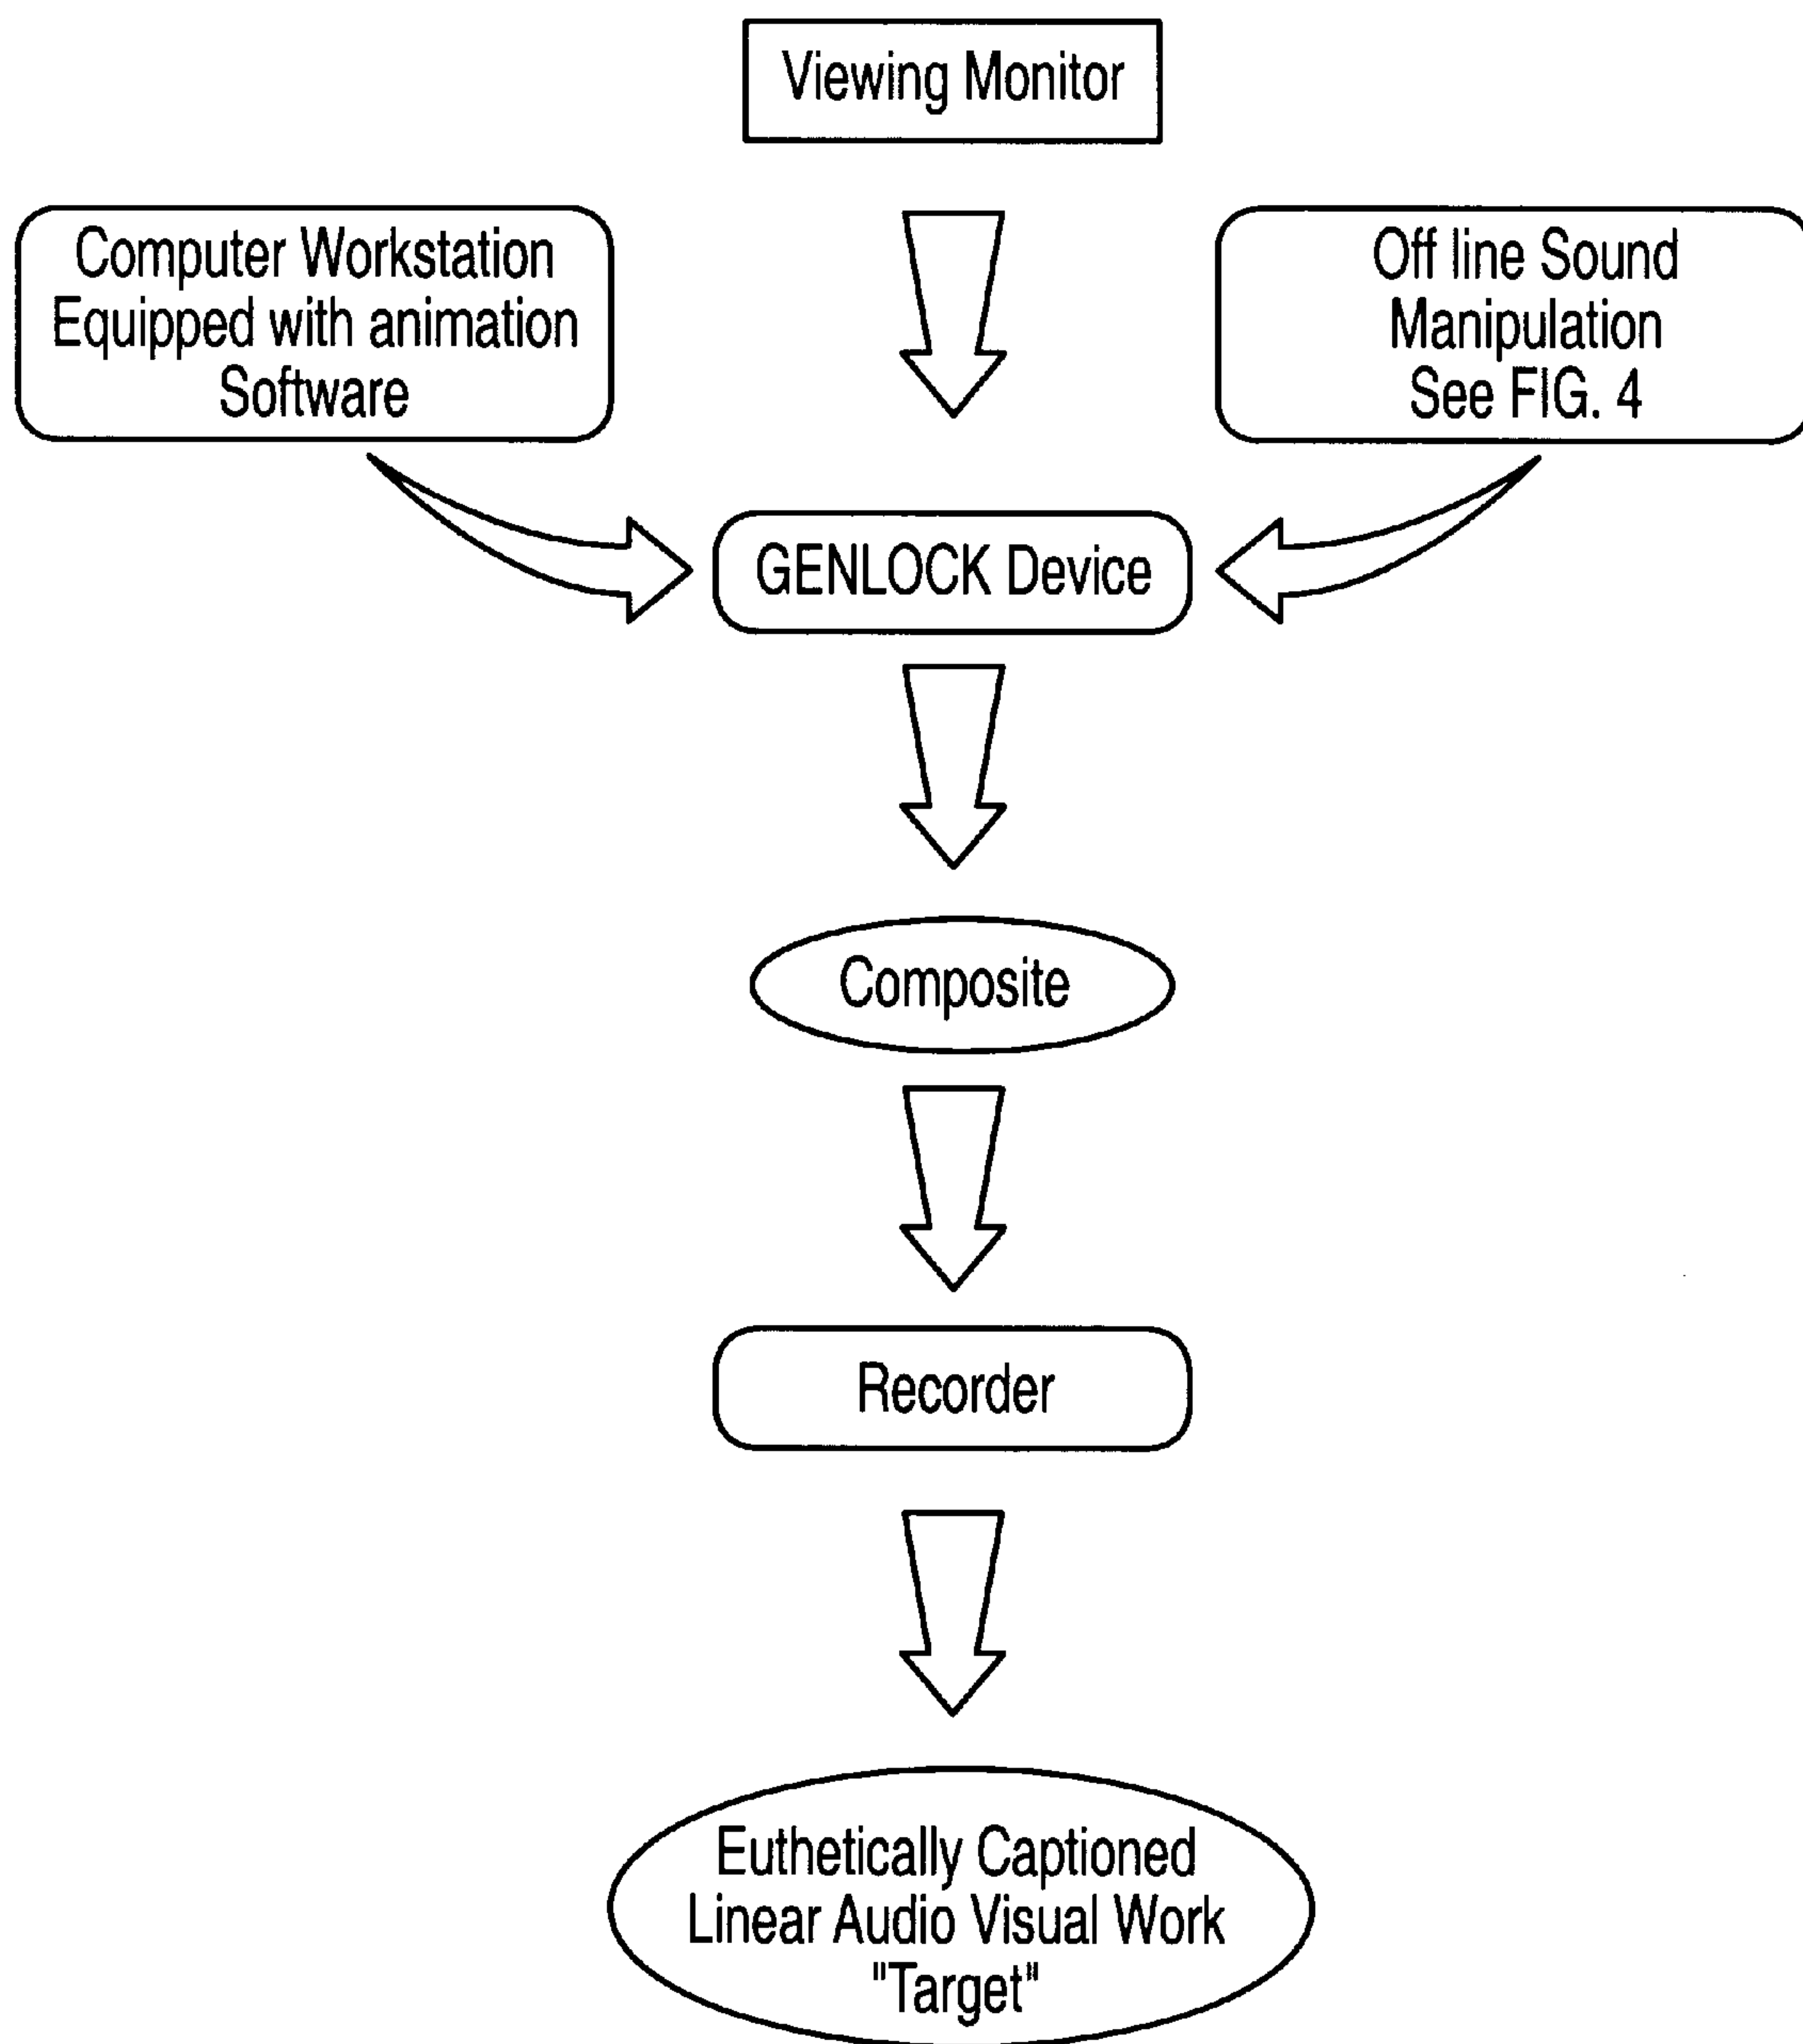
Viewing Monitor

Computer Workstation Equipped with animation Software

Off line Sound Manipulation See FIG. 4

GENLOCK Device

Composite

Recorder

Euthetically Captioned Linear Audio Visual Work "Target"